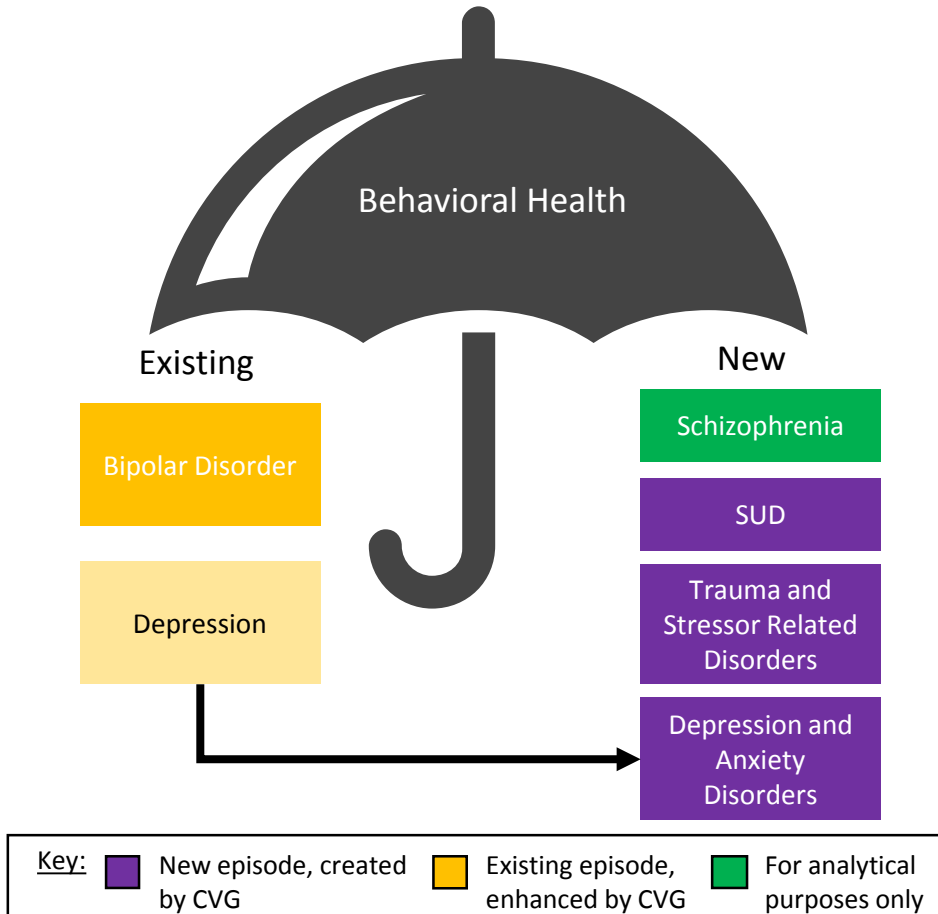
Behavioral Health

Existing

Bipolar Disorder

Depression

New

Schizophrenia

SUD

Trauma and Stressor Related Disorders

Depression and Anxiety Disorders

Key: New episode, created by CVG Existing episode, enhanced by CVG For analytical purposes only